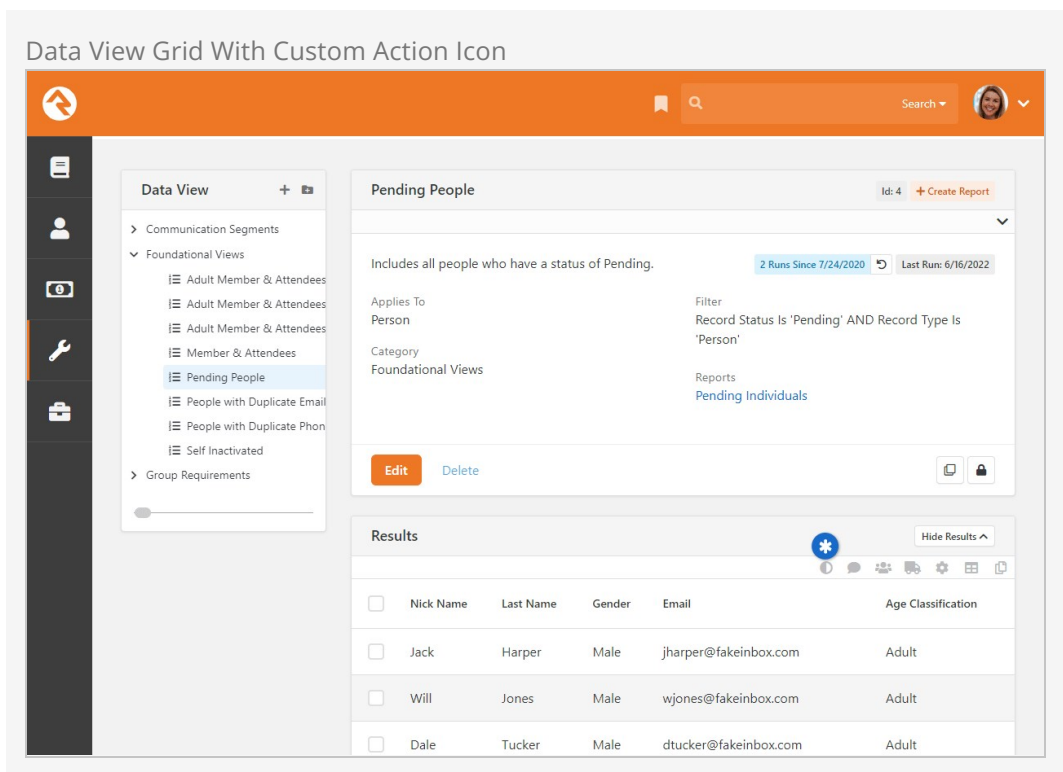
Data View Grid With Custom Action Icon

Search

Data View

Communication Segments

Foundational Views

Adult Member & Attendees

Adult Member & Attendees

Adult Member & Attendees

Member & Attendees

Pending People

People with Duplicate Email

People with Duplicate Phon

Self Inactivated

Group Requirements

Pending People

Id: 4

+ Create Report

Includes all people who have a status of Pending.

2 Runs Since 7/24/2020

Last Run: 6/16/2022

Applies To
Person

Category
Foundational Views

Filter
Record Status Is 'Pending' AND Record Type Is 'Person'

Reports
Pending Individuals

Edit

Delete

Results

Hide Results

| | Nick Name | Last Name | Gender | Email | Age Classification |
|---|---|---|---|---|---|
| | Jack | Harper | Male | jharper@fakeinbox.com | Adult |
| | Will | Jones | Male | wjones@fakeinbox.com | Adult |
| | Dale | Tucker | Male | dtucker@fakeinbox.com | Adult |